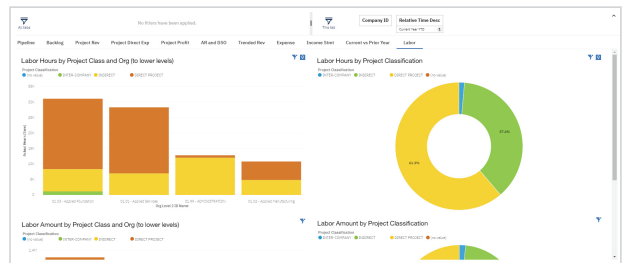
All tabs

No filters have been applied.

This tab

Company ID

Relative Time Desc

Current Year YTD

Pipeline Backlog Project Rev Project Direct Exp Project Profit AR and DSO Trended Rev Expense Income Stmt Current vs Prior Year Labor

Labor Hours by Project Class and Org (to lower levels)

Project Classification

(no value) INTER-COMPANY INDIRECT DIRECT PROJECT

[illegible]

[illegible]

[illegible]

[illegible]

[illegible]

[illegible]

Org Level 2 (Name)

Labor Hours by Project Classification

Project Classification

INTER-COMPANY INDIRECT DIRECT PROJECT (no value)

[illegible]

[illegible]

Labor Amount by Project Class and Org (to lower levels)

Project Classification

(no value) INTER-COMPANY INDIRECT DIRECT PROJECT

Labor Amount by Project Classification

Project Classification

INTER-COMPANY INDIRECT DIRECT PROJECT (no value)